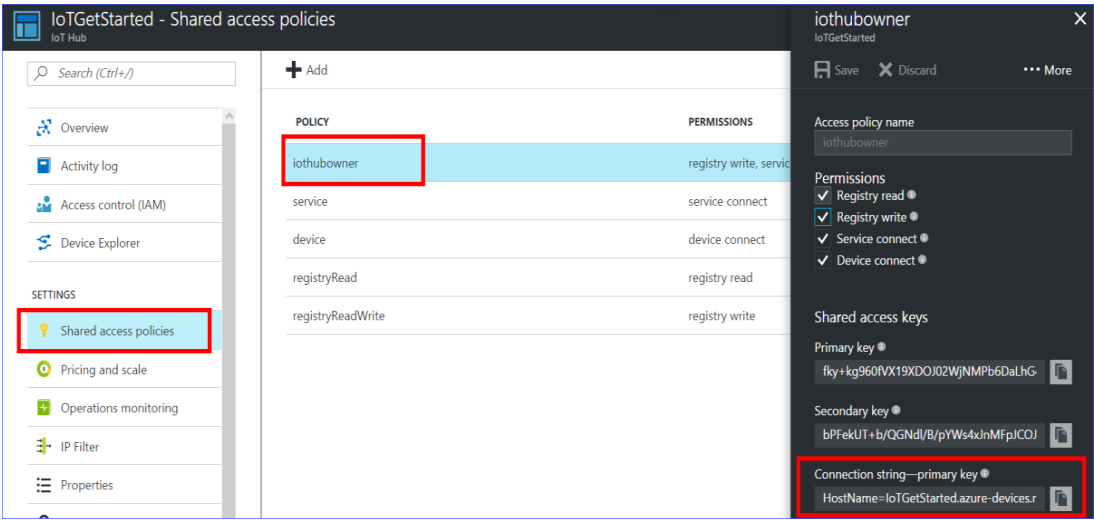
IoTGetStarted - Shared access policies
IoT Hub

Search (Ctrl+/)

Overview
Activity log
Access control (IAM)
Device Explorer

SETTINGS
Shared access policies
Pricing and scale
Operations monitoring
IP Filter
Properties

Add

| POLICY | PERMISSIONS |
|---|---|
| iothubowner | registry write, servic |
| service | service connect |
| device | device connect |
| registryRead | registry read |
| registryReadWrite | registry write |

iothubowner
IoTGetStarted

Save Discard ••• More

Access policy name
iothubowner

Permissions
Registry read
Registry write
Service connect
Device connect

Shared access keys

Primary key
fky+kg960fVX19XDOJ02WjNMPb6DaLhG

Secondary key
bPFekUT+b/QGNdl/B/pYWs4xJnMFpJCOJ

Connection string—primary key
HostName=IoTGetStarted.azure-devices.r